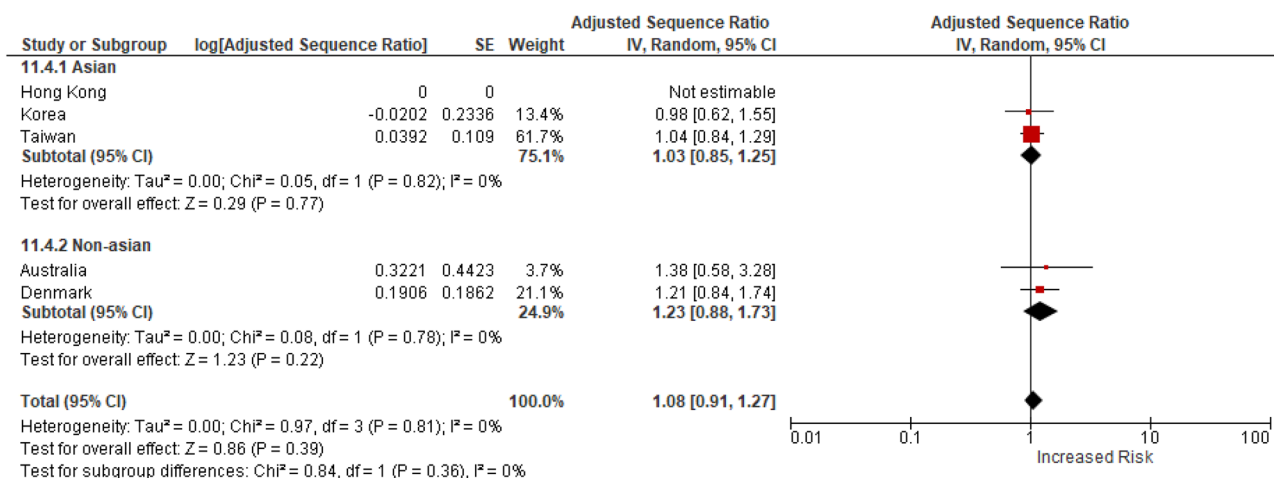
| Study or Subgroup | log[Adjusted Sequence Ratio] | SE | Weight | Adjusted Sequence Ratio IV, Random, 95% CI |
|---|---|---|---|---|
| **11.4.1 Asian** | | | | |
| Hong Kong | 0 | 0 | | Not estimable |
| Korea | -0.0202 | 0.2336 | 13.4% | 0.98 [0.62, 1.55] |
| Taiwan | 0.0392 | 0.109 | 61.7% | 1.04 [0.84, 1.29] |
| **Subtotal (95% CI)** | | | **75.1%** | **1.03 [0.85, 1.25]** |

Heterogeneity: Tau² = 0.00; Chi² = 0.05, df = 1 (P = 0.82); I² = 0%
Test for overall effect: Z = 0.29 (P = 0.77)

| | | | | |
|---|---|---|---|---|
| **11.4.2 Non-asian** | | | | |
| Australia | 0.3221 | 0.4423 | 3.7% | 1.38 [0.58, 3.28] |
| Denmark | 0.1906 | 0.1862 | 21.1% | 1.21 [0.84, 1.74] |
| **Subtotal (95% CI)** | | | **24.9%** | **1.23 [0.88, 1.73]** |

Heterogeneity: Tau² = 0.00; Chi² = 0.08, df = 1 (P = 0.78); I² = 0%
Test for overall effect: Z = 1.23 (P = 0.22)

**Total (95% CI)** **100.0%** **1.08 [0.91, 1.27]**
Heterogeneity: Tau² = 0.00; Chi² = 0.97, df = 3 (P = 0.81); I² = 0%
Test for overall effect: Z = 0.86 (P = 0.39)
Test for subgroup differences: Chi² = 0.84, df = 1 (P = 0.36), I² = 0%

Adjusted Sequence Ratio
IV, Random, 95% CI

0.01 0.1 1 10 100
Increased Risk